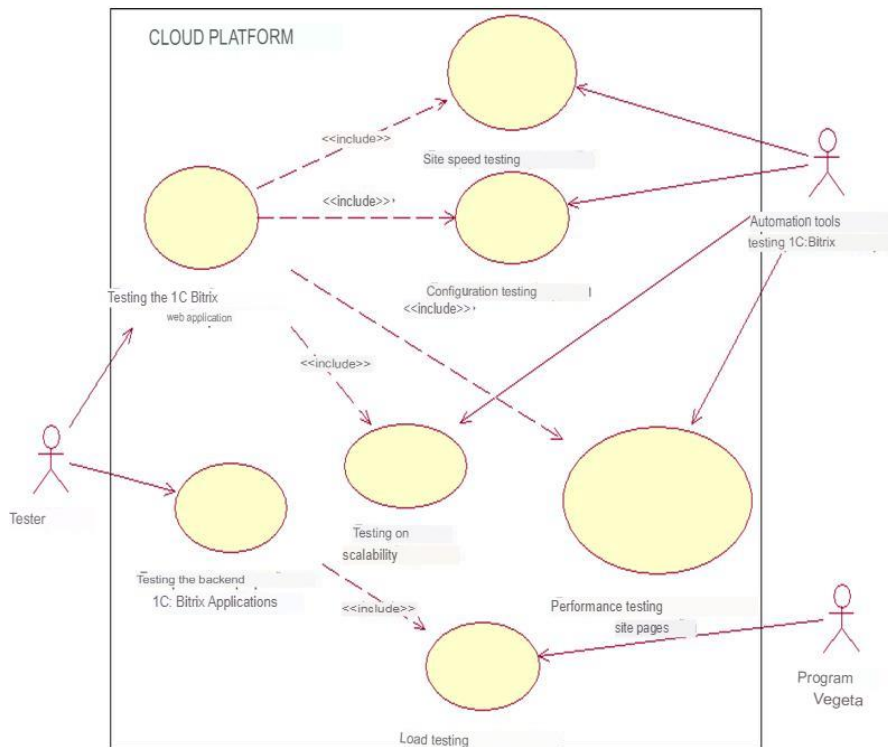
CLOUD PLATFORM

<<include>>

Site speed testing

<<include>>

Automation tools testing 1C:Bitrix

Testing the 1C Bitrix web application

Configuration testing

<<include>>

<<include>>

Tester

Testing on scalability

Testing the backend 1C: Bitrix Applications

<<include>>

Performance testing site pages

Program Vegeta

Load testing